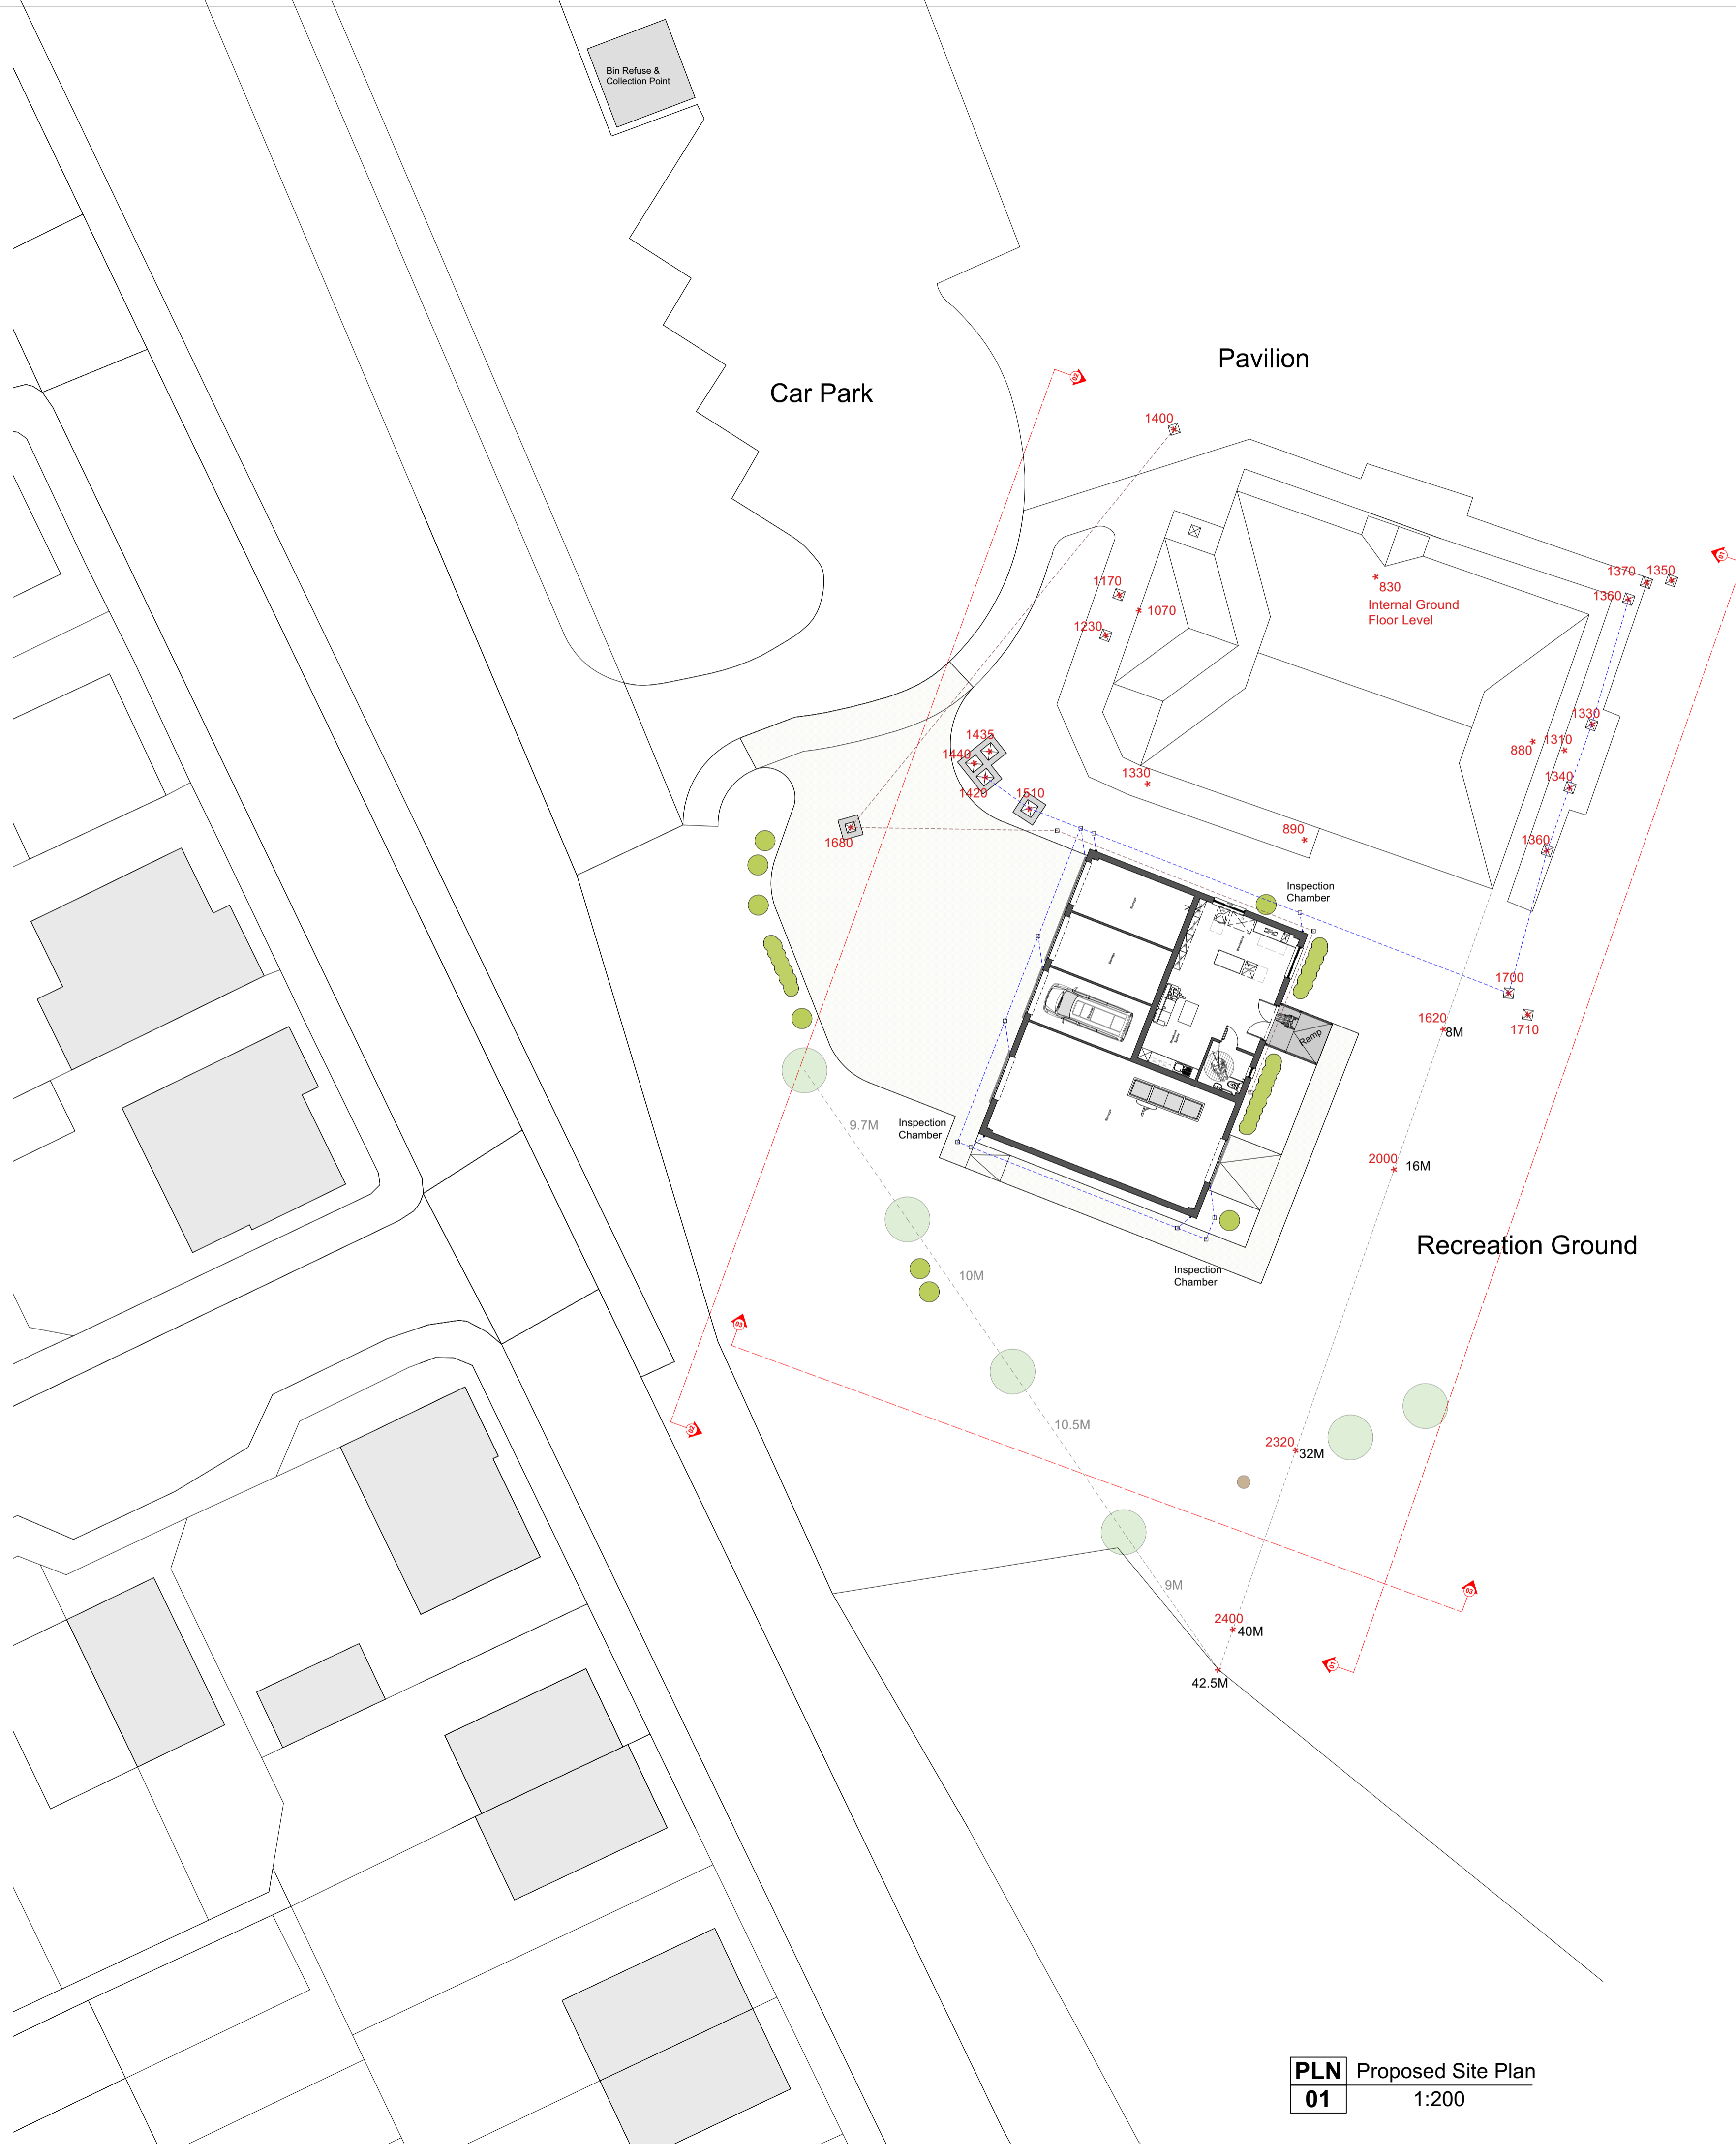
Bin Refuse & Collection Point

Car Park

Pavilion

1400

1170
1070
1230

830
Internal Ground Floor Level

1370 1350
1360

1435
1440
1420
1510

1680

1330

890

1330
880 1310
1340

1360

Inspection Chamber

Ramp

1700
1710

1620 8M

9.7M
Inspection Chamber

2000 16M

Recreation Ground

Inspection Chamber

10M

10.5M

2320 32M

9M

2400 40M

42.5M

PLN Proposed Site Plan
01 1:200